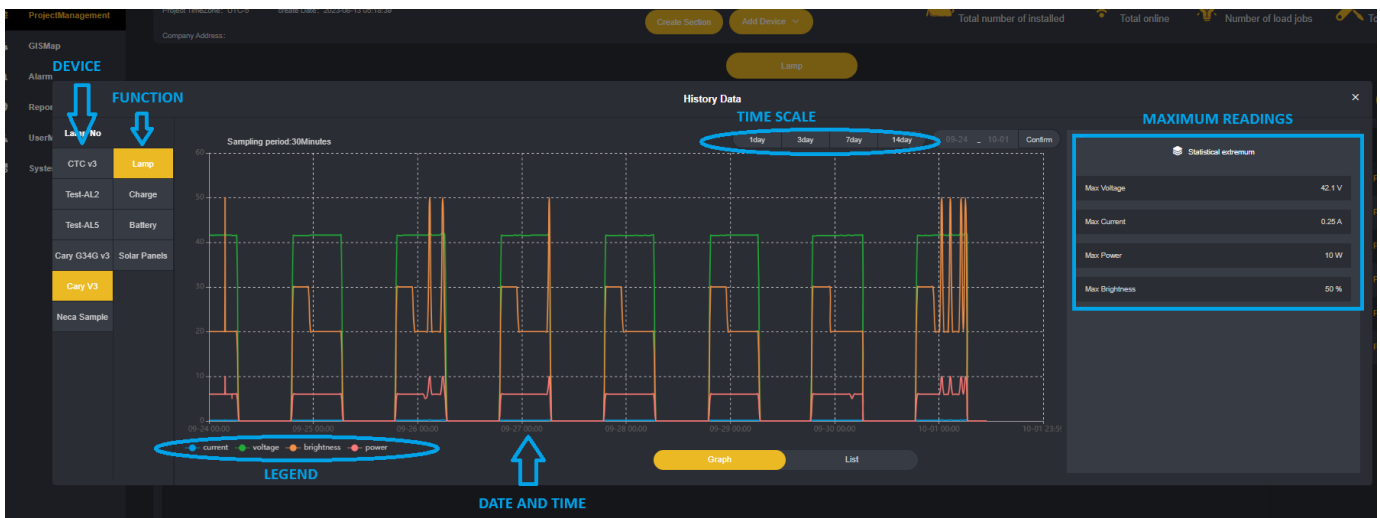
ProjectManagement
Project Timezone: UTC-5 Create Date: 2023-06-13 05:18:38
Company Address:
Create Section
Add Device
Total number of installed
Total online
Number of load jobs
GISMap
Alarm
Repor
UserM
Syste
Lamp

DEVICE
FUNCTION
History Data
×
TIME SCALE
MAXIMUM READINGS

Lamp No
CTC v3
Test-AL2
Test-AL5
Cary G34G v3
Cary V3
Neca Sample

Lamp
Charge
Battery
Solar Panels

Sampling period:30Minutes
1day 3day 7day 14day 09-24 _ 10-01 Confirm

60
50
40
30
20
10
0

09-24 00:00 09-25 00:00 09-26 00:00 09-27 00:00 09-28 00:00 09-29 00:00 09-30 00:00 10-01 00:00 10-01 23:5

current voltage brightness power
LEGEND
Graph List
DATE AND TIME

Statistical extremum
| | |
|---|---|
| Max Voltage | 42.1 V |
| Max Current | 0.25 A |
| Max Power | 10 W |
| Max Brightness | 50 % |